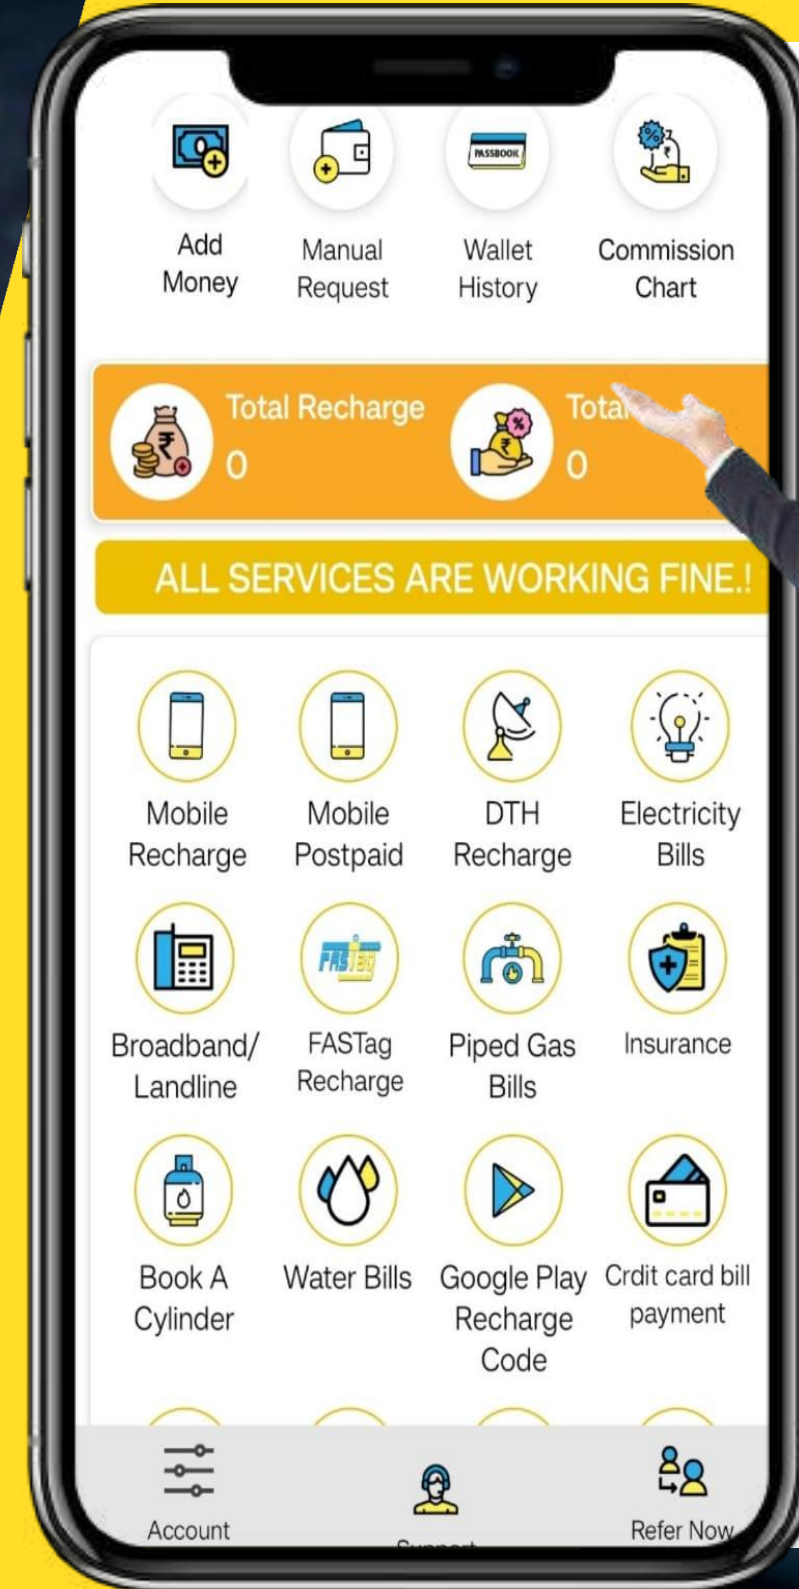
PASSBOOK

Add Money

Manual Request

Wallet History

Commission Chart

Total Recharge
0

Total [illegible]
0

ALL SERVICES ARE WORKING FINE.!

Mobile Recharge

Mobile Postpaid

DTH Recharge

Electricity Bills

Broadband/ Landline

FASTag

FASTag Recharge

Piped Gas Bills

Insurance

Book A Cylinder

Water Bills

Google Play Recharge Code

Crdit card bill payment

Account

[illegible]

Refer Now